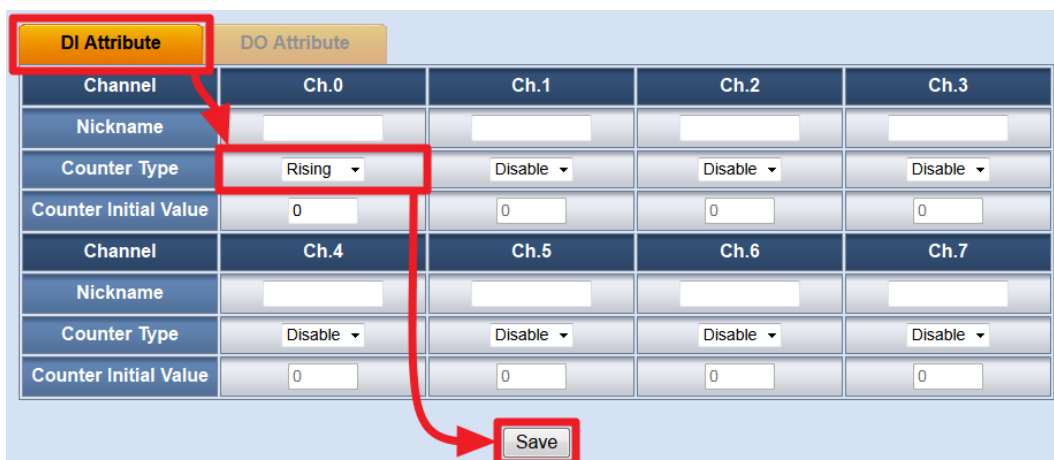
DI Attribute DO Attribute

| Channel | Ch.0 | Ch.1 | Ch.2 | Ch.3 |
|---|---|---|---|---|
| Nickname | | | | |
| Counter Type | Rising | Disable | Disable | Disable |
| Counter Initial Value | 0 | 0 | 0 | 0 |
| Channel | Ch.4 | Ch.5 | Ch.6 | Ch.7 |
| Nickname | | | | |
| Counter Type | Disable | Disable | Disable | Disable |
| Counter Initial Value | 0 | 0 | 0 | 0 |

Save